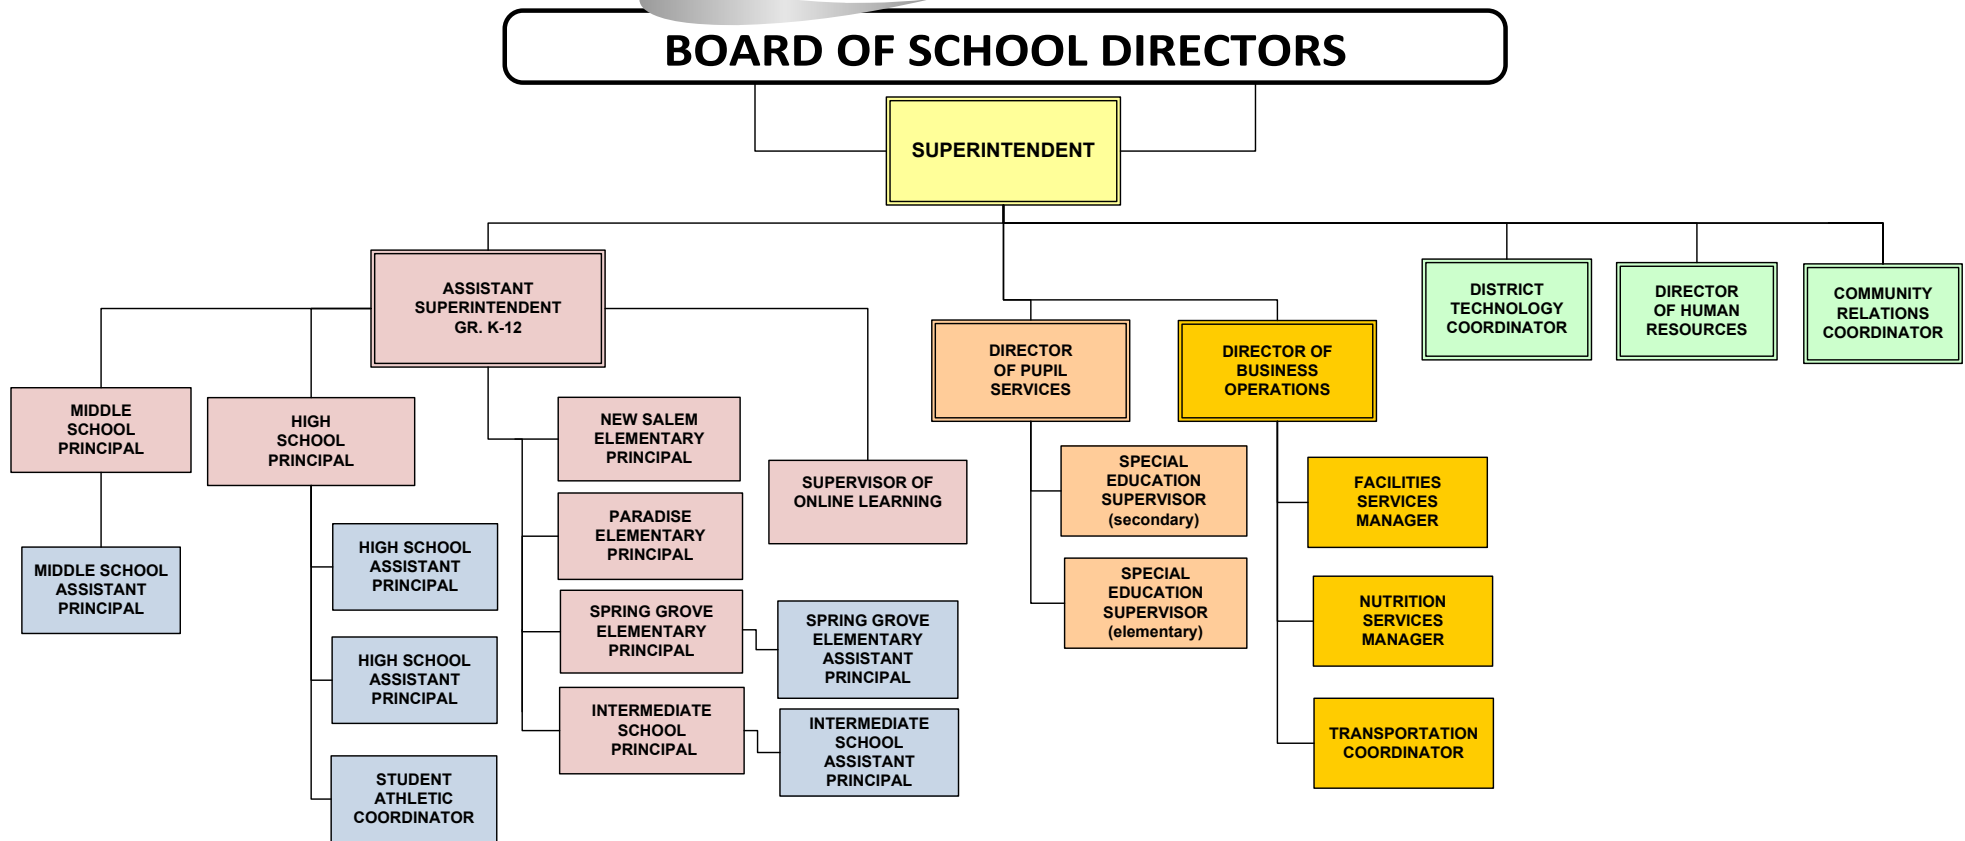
BOARD OF SCHOOL DIRECTORS

SUPERINTENDENT

ASSISTANT SUPERINTENDENT GR. K-12

DIRECTOR OF PUPIL SERVICES

DIRECTOR OF BUSINESS OPERATIONS

DISTRICT TECHNOLOGY COORDINATOR

DIRECTOR OF HUMAN RESOURCES

COMMUNITY RELATIONS COORDINATOR

MIDDLE SCHOOL PRINCIPAL

MIDDLE SCHOOL ASSISTANT PRINCIPAL

HIGH SCHOOL PRINCIPAL

HIGH SCHOOL ASSISTANT PRINCIPAL

HIGH SCHOOL ASSISTANT PRINCIPAL

STUDENT ATHLETIC COORDINATOR

NEW SALEM ELEMENTARY PRINCIPAL

PARADISE ELEMENTARY PRINCIPAL

SPRING GROVE ELEMENTARY PRINCIPAL

SPRING GROVE ELEMENTARY ASSISTANT PRINCIPAL

INTERMEDIATE SCHOOL PRINCIPAL

INTERMEDIATE SCHOOL ASSISTANT PRINCIPAL

SUPERVISOR OF ONLINE LEARNING

SPECIAL EDUCATION SUPERVISOR (secondary)

SPECIAL EDUCATION SUPERVISOR (elementary)

FACILITIES SERVICES MANAGER

NUTRITION SERVICES MANAGER

TRANSPORTATION COORDINATOR